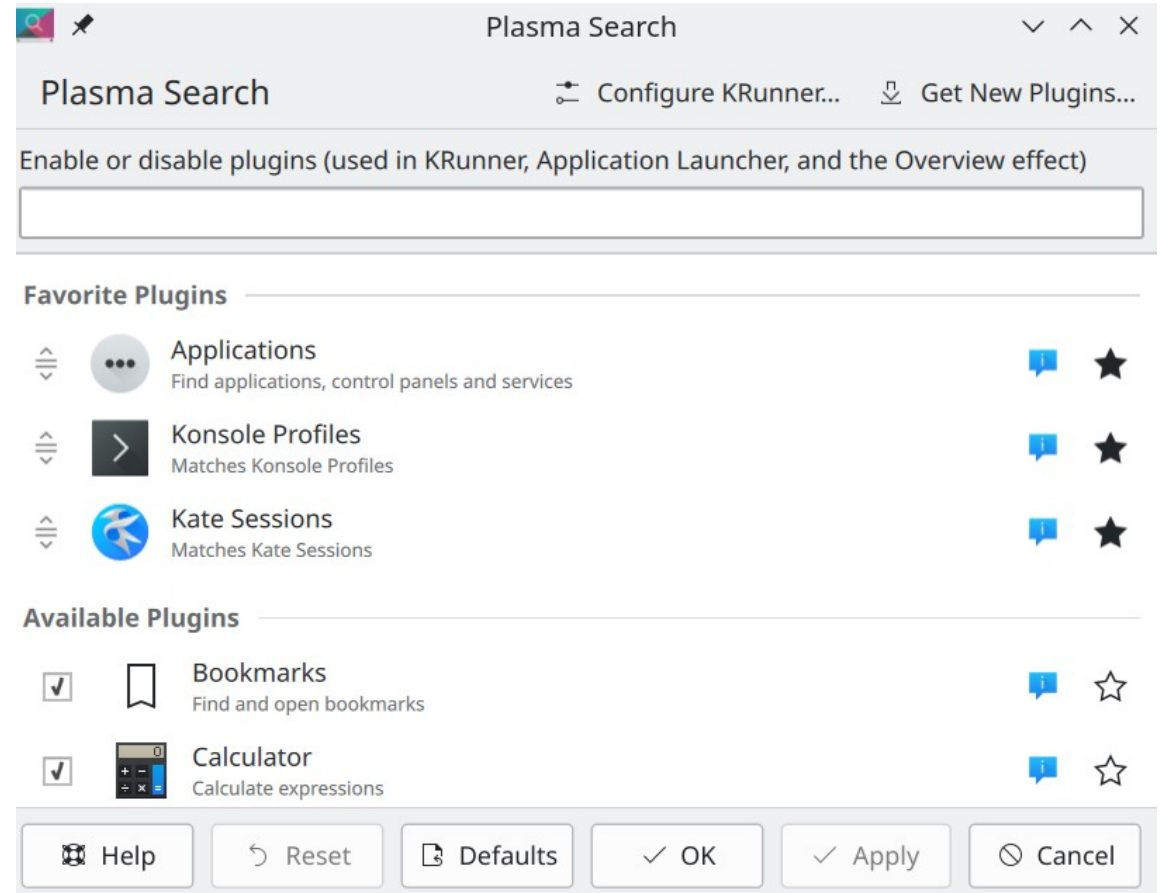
Plasma Search

Plasma Search

Configure KRunner...

Get New Plugins...

Enable or disable plugins (used in KRunner, Application Launcher, and the Overview effect)

Favorite Plugins

Applications
Find applications, control panels and services

Konsole Profiles
Matches Konsole Profiles

Kate Sessions
Matches Kate Sessions

Available Plugins

Bookmarks
Find and open bookmarks

Calculator
Calculate expressions

Help

Reset

Defaults

OK

Apply

Cancel